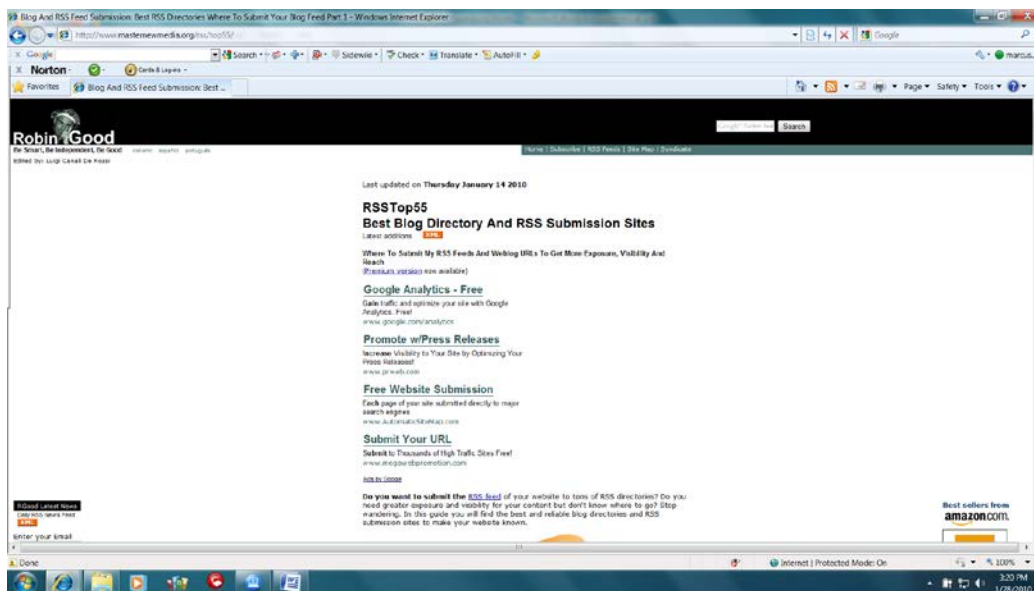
Blog And RSS Feed Submission: Best RSS Directories Where To Submit Your Blog Feed Part 1 - Windows Internet Explorer

http://www.masternewmedia.org/rss/top55/

Google

Search · Sidewiki · Check · Translate · AutoFill

Norton · Cards & Logins

Favorites · Blog And RSS Feed Submission: Best ...

Page · Safety · Tools

Robin Good

Be Smart, Be Independent, Be Good · italiano · español · português

Edited by: Luigi Canali De Rossi

Search

Home | Subscribe | RSS Feeds | Site Map | Syndicate

Last updated on Thursday January 14 2010

RSSTop55
Best Blog Directory And RSS Submission Sites

Latest additions XML

Where To Submit My RSS Feeds And Weblog URLs To Get More Exposure, Visibility And Reach
(Premium version now available)

Google Analytics - Free
Gain traffic and optimize your site with Google Analytics. Free!
www.google.com/analytics

Promote w/Press Releases
Increase Visibility to Your Site by Optimizing Your Press Releases!
www.prweb.com

Free Website Submission
Each page of your site submitted directly to major search engines
www.AutomaticSiteMap.com

Submit Your URL
Submit to Thousands of High Traffic Sites Free!
www.megawebpromotion.com

Ads by Google

Do you want to submit the RSS feed of your website to tons of RSS directories? Do you need greater exposure and visibility for your content but don't know where to go? Stop wandering. In this guide you will find the best and reliable blog directories and RSS submission sites to make your website known.

RGood Latest News
Easy RSS News Feed
XML

Enter your Email

Best sellers from amazon.com

Done

Internet | Protected Mode: On

100%

3:20 PM
1/28/2010